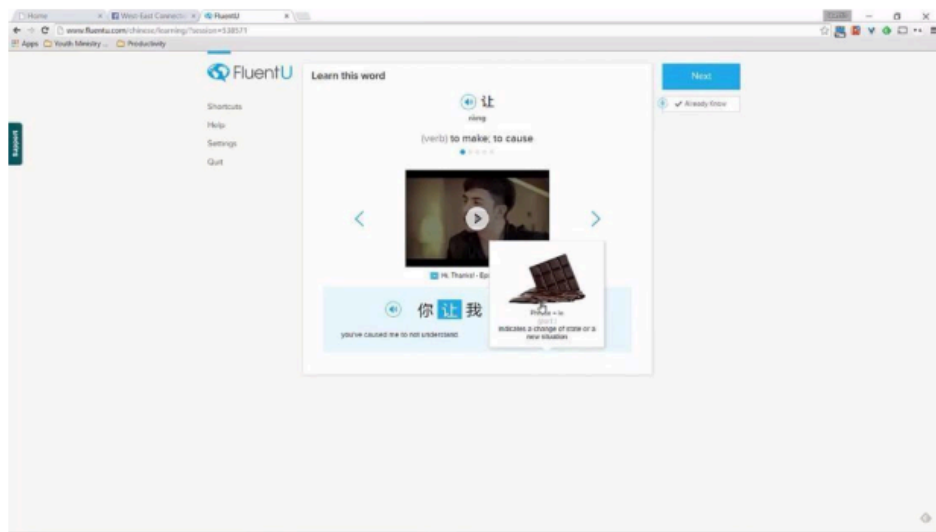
Home × West-East Connectio × FluentU ×

www.fluentu.com/chinese/learning/?session=538571

Apps Youth Ministry ... Productivity

Support

FluentU

Shortcuts

Help

Settings

Quit

Learn this word

让

ràng

(verb) to make; to cause

Hi, Thanks! - Ep

你 让 我

you've caused me to not understand

Particle = le

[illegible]

indicates a change of state or a new situation

Next

Already Know